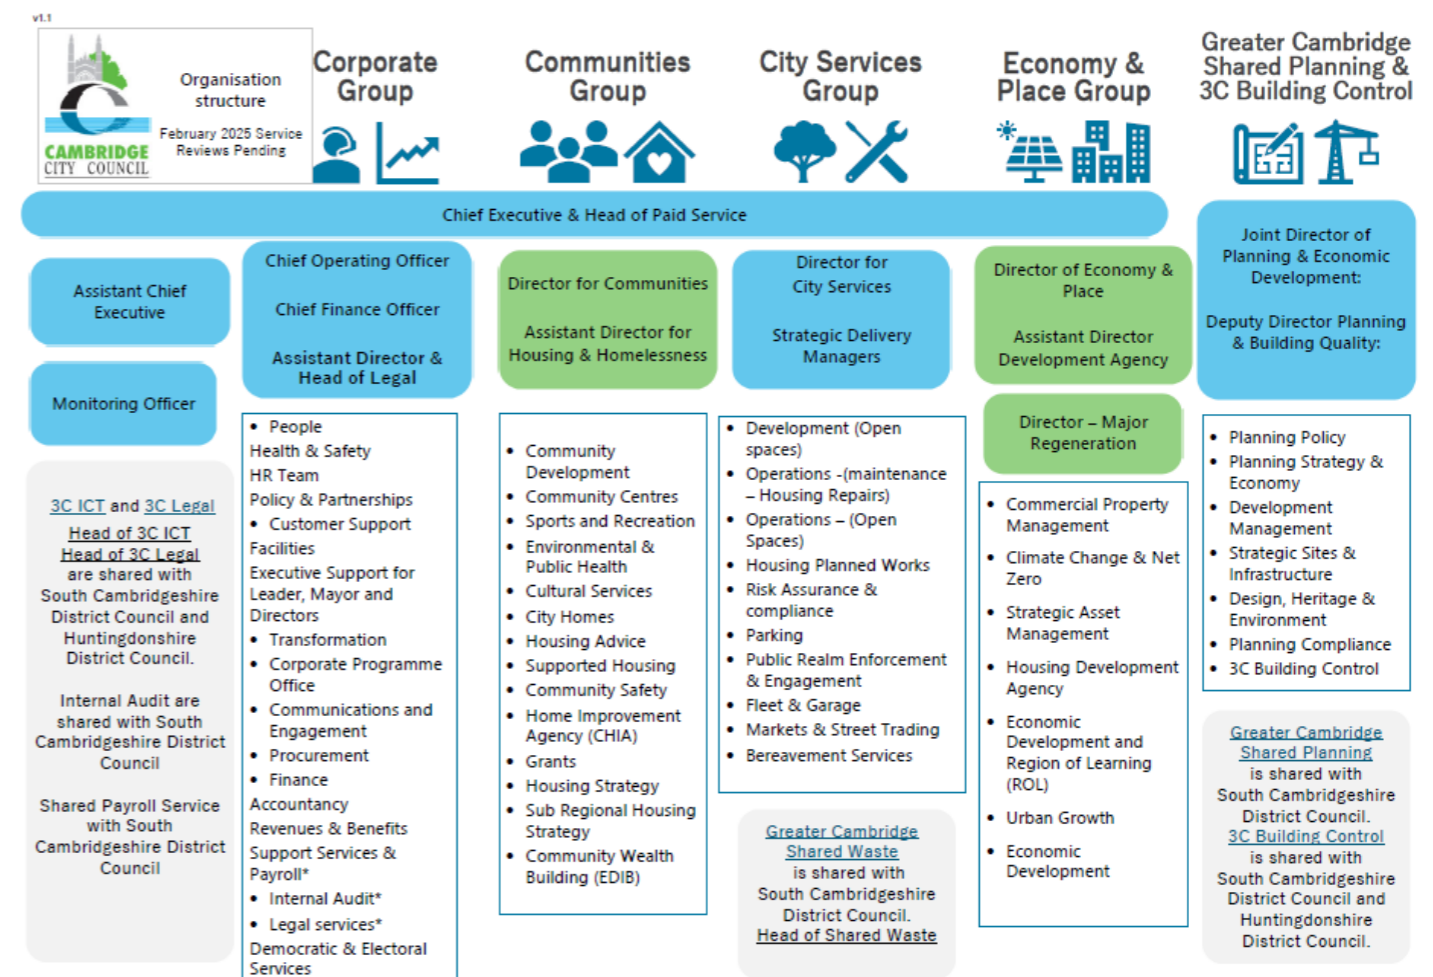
v1.1

CAMBRIDGE CITY COUNCIL

Organisation structure

February 2025 Service Reviews Pending

Corporate Group

Communities Group

City Services Group

Economy & Place Group

Greater Cambridge Shared Planning & 3C Building Control

Chief Executive & Head of Paid Service

Assistant Chief Executive

Monitoring Officer

3C ICT and 3C Legal

Head of 3C ICT
Head of 3C Legal
are shared with South Cambridgeshire District Council and Huntingdonshire District Council.

Internal Audit are shared with South Cambridgeshire District Council

Shared Payroll Service with South Cambridgeshire District Council

Chief Operating Officer

Chief Finance Officer

Assistant Director & Head of Legal

- People
Health & Safety
HR Team
Policy & Partnerships
- Customer Support
Facilities
Executive Support for Leader, Mayor and Directors
- Transformation
- Corporate Programme Office
- Communications and Engagement
- Procurement
- Finance
Accountancy
Revenues & Benefits
Support Services & Payroll*
- Internal Audit*
- Legal services*
Democratic & Electoral Services

Director for Communities

Assistant Director for Housing & Homelessness

- Community Development
- Community Centres
- Sports and Recreation
- Environmental & Public Health
- Cultural Services
- City Homes
- Housing Advice
- Supported Housing
- Community Safety
- Home Improvement Agency (CHIA)
- Grants
- Housing Strategy
- Sub Regional Housing Strategy
- Community Wealth Building (EDIB)

Director for City Services

Strategic Delivery Managers

- Development (Open spaces)
- Operations -(maintenance – Housing Repairs)
- Operations – (Open Spaces)
- Housing Planned Works
- Risk Assurance & compliance
- Parking
- Public Realm Enforcement & Engagement
- Fleet & Garage
- Markets & Street Trading
- Bereavement Services

Greater Cambridge Shared Waste
is shared with South Cambridgeshire District Council.
Head of Shared Waste

Director of Economy & Place

Assistant Director Development Agency

Director – Major Regeneration

- Commercial Property Management
- Climate Change & Net Zero
- Strategic Asset Management
- Housing Development Agency
- Economic Development and Region of Learning (ROL)
- Urban Growth
- Economic Development

Joint Director of Planning & Economic Development:

Deputy Director Planning & Building Quality:

- Planning Policy
- Planning Strategy & Economy
- Development Management
- Strategic Sites & Infrastructure
- Design, Heritage & Environment
- Planning Compliance
- 3C Building Control

Greater Cambridge Shared Planning
is shared with South Cambridgeshire District Council.
3C Building Control
is shared with South Cambridgeshire District Council and Huntingdonshire District Council.